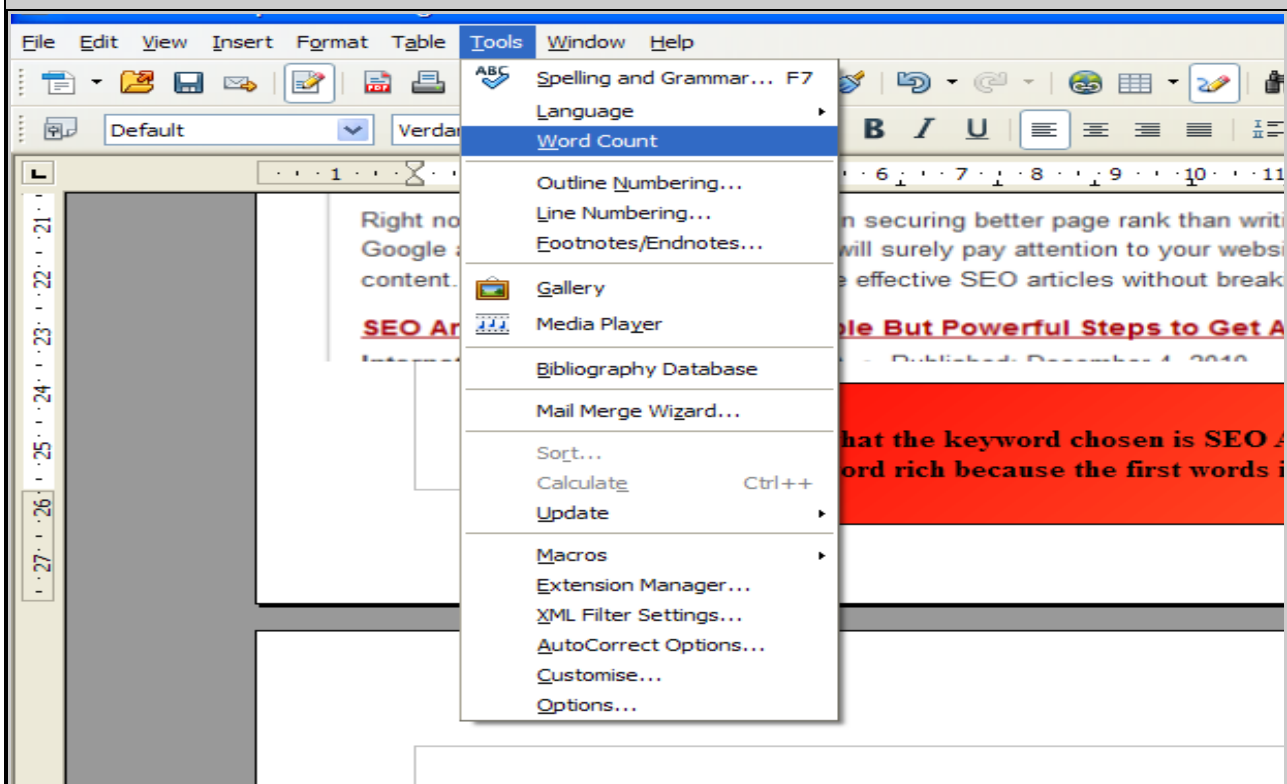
File Edit View Insert Format Table Tools Window Help

Default Verdan

B I U

Spelling and Grammar... F7
Language
Word Count
Outline Numbering...
Line Numbering...
Footnotes/Endnotes...
Gallery
Media Player
Bibliography Database
Mail Merge Wizard...
Sort...
Calculate Ctrl++
Update
Macros
Extension Manager...
XML Filter Settings...
AutoCorrect Options...
Customise...
Options...

Right no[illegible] n securing better page rank than writi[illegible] Google a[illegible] will surely pay attention to your websi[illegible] content.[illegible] e effective SEO articles without break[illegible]

SEO Ar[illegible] ple But Powerful Steps to Get A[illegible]

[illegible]hat the keyword chosen is SEO A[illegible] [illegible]ord rich because the first words i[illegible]

· 1 · · · 6 · · · 7 · · · 8 · · · 9 · · · 10 · · · 11

21 22 23 24 25 26 27